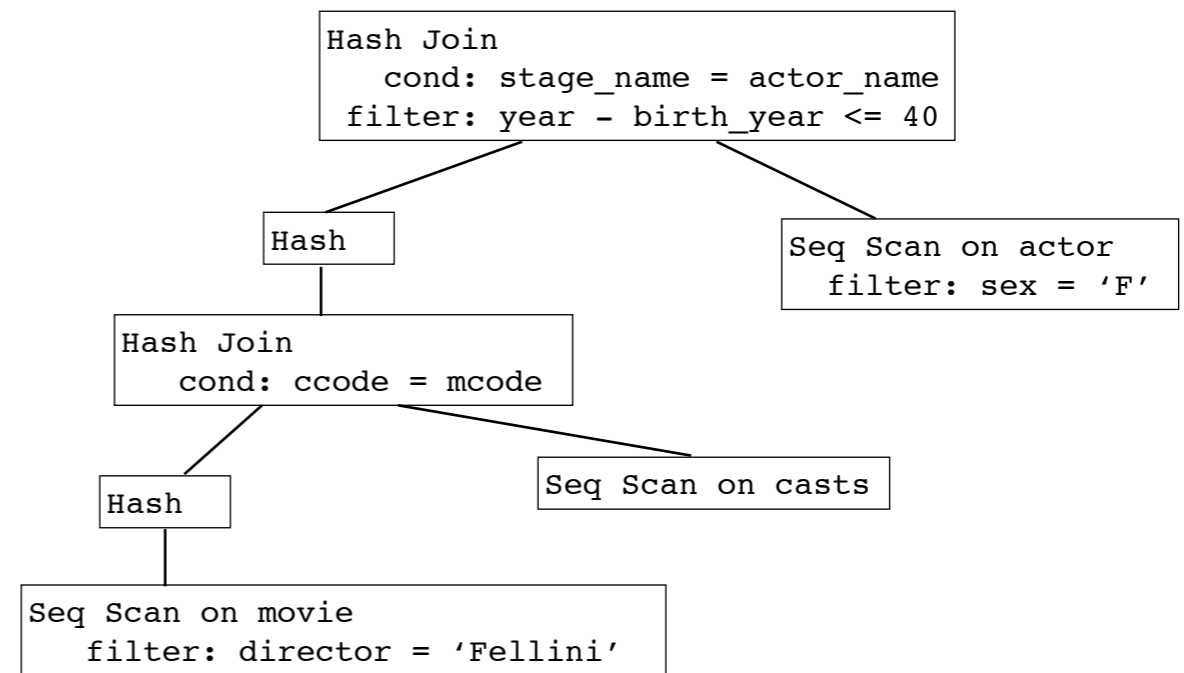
Hash Join
cond: stage_name = actor_name
filter: year - birth_year <= 40

Hash

Seq Scan on actor
filter: sex = ‘F’

Hash Join
cond: ccode = mcode

Hash

Seq Scan on casts

Seq Scan on movie
filter: director = ‘Fellini’